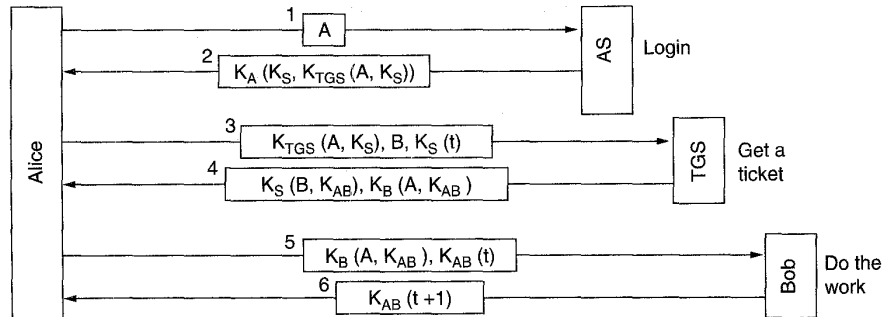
Alice

1
A

AS
Login

2
$K_A (K_S, K_{TGS} (A, K_S))$

3
$K_{TGS} (A, K_S), B, K_S (t)$

TGS
Get a ticket

4
$K_S (B, K_{AB}), K_B (A, K_{AB})$

5
$K_B (A, K_{AB}), K_{AB} (t)$

Bob
Do the work

6
$K_{AB} (t+1)$